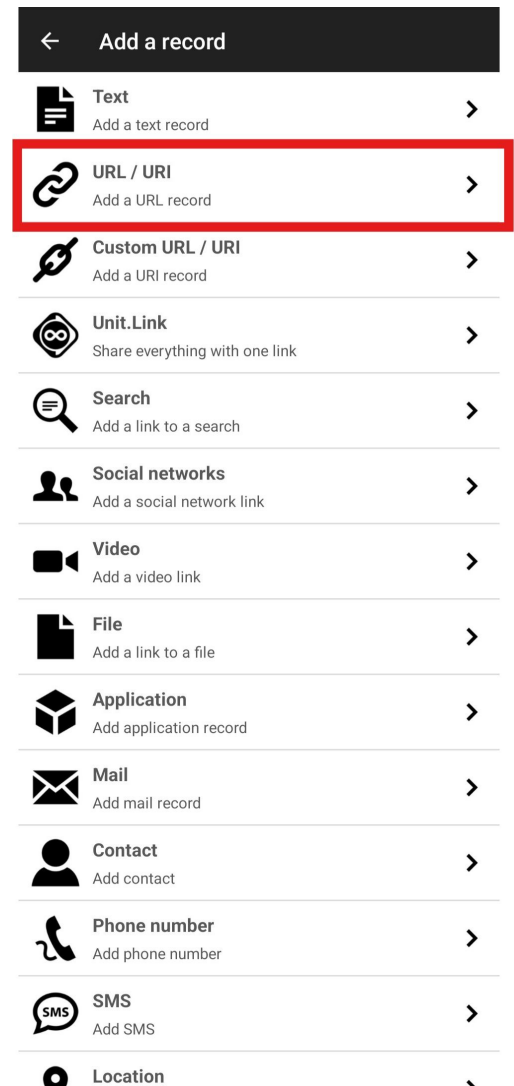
Add a record

Text
Add a text record

URL / URI
Add a URL record

Custom URL / URI
Add a URI record

Unit.Link
Share everything with one link

Search
Add a link to a search

Social networks
Add a social network link

Video
Add a video link

File
Add a link to a file

Application
Add application record

Mail
Add mail record

Contact
Add contact

Phone number
Add phone number

SMS
SMS
Add SMS

Location